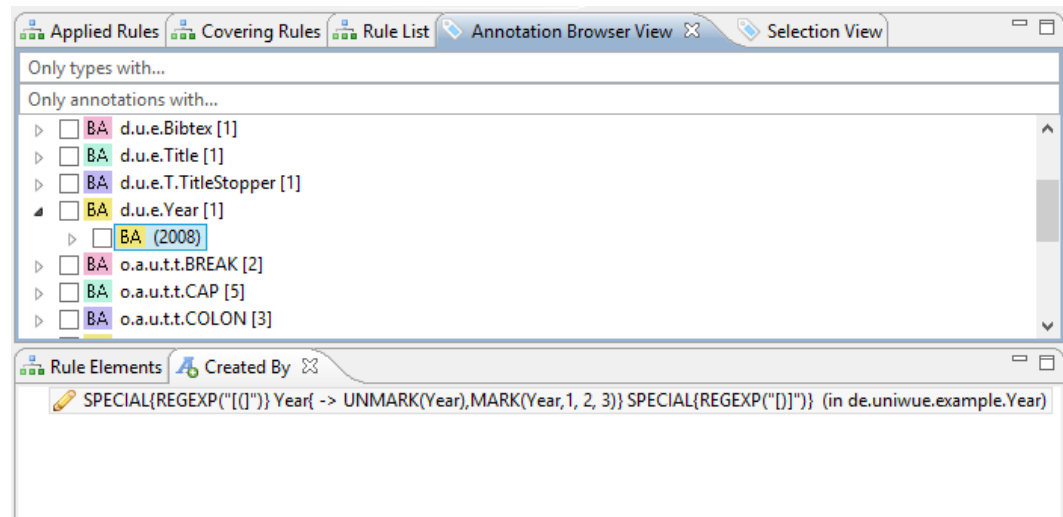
Applied Rules | Covering Rules | Rule List | Annotation Browser View ☒ | Selection View

Only types with...

Only annotations with...

BA d.u.e.Bibtex [1]

BA d.u.e.Title [1]

BA d.u.e.T.TitleStopper [1]

BA d.u.e.Year [1]

BA (2008)

BA o.a.u.t.t.BREAK [2]

BA o.a.u.t.t.CAP [5]

BA o.a.u.t.t.COLON [3]

Rule Elements | Created By ☒

SPECIAL{REGEXP("[(]")} Year{ -> UNMARK(Year),MARK(Year,1, 2, 3)} SPECIAL{REGEXP("[)]")} (in de.uniwue.example.Year)